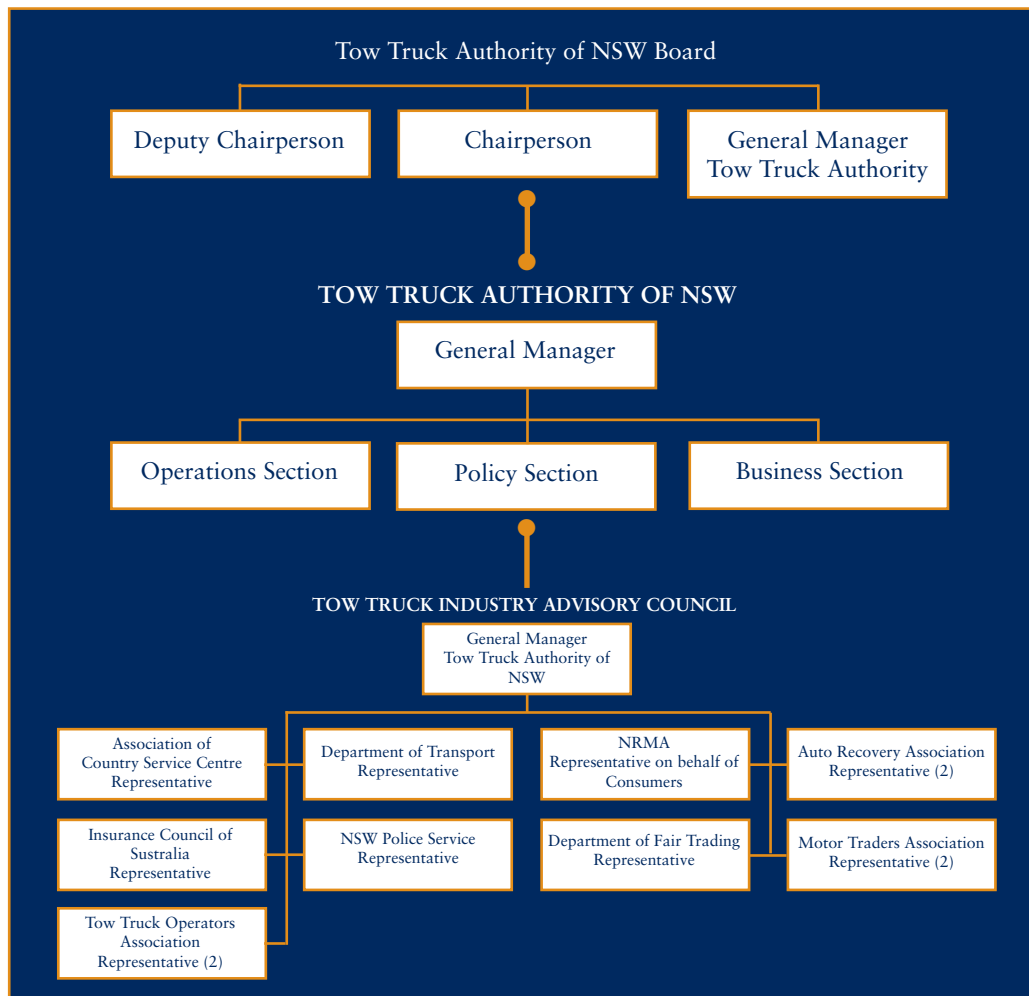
Tow Truck Authority of NSW Board

Deputy Chairperson

Chairperson

General Manager Tow Truck Authority

TOW TRUCK AUTHORITY OF NSW

General Manager

Operations Section

Policy Section

Business Section

TOW TRUCK INDUSTRY ADVISORY COUNCIL

General Manager Tow Truck Authority of NSW

Association of Country Service Centre Representative

Department of Transport Representative

NRMA Representative on behalf of Consumers

Auto Recovery Association Representative (2)

Insurance Council of Sustralia Representative

NSW Police Service Representative

Department of Fair Trading Representative

Motor Traders Association Representative (2)

Tow Truck Operators Association Representative (2)